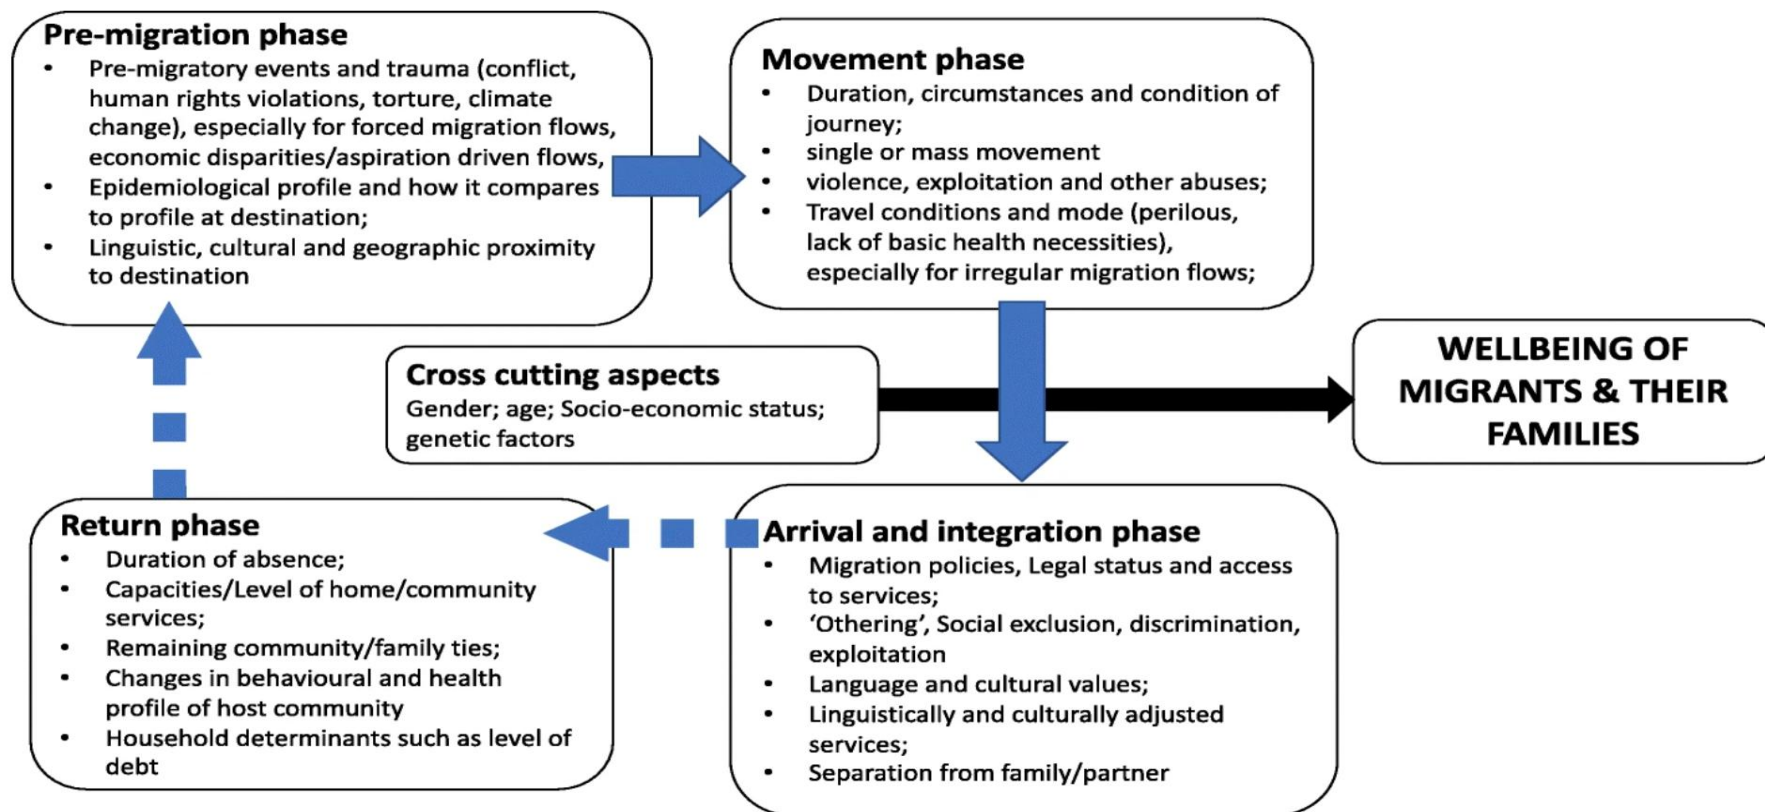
**Pre-migration phase**
- Pre-migratory events and trauma (conflict, human rights violations, torture, climate change), especially for forced migration flows, economic disparities/aspiration driven flows,
- Epidemiological profile and how it compares to profile at destination;
- Linguistic, cultural and geographic proximity to destination

**Movement phase**
- Duration, circumstances and condition of journey;
- single or mass movement
- violence, exploitation and other abuses;
- Travel conditions and mode (perilous, lack of basic health necessities), especially for irregular migration flows;

**Cross cutting aspects**
Gender; age; Socio-economic status; genetic factors

**WELLBEING OF MIGRANTS & THEIR FAMILIES**

**Return phase**
- Duration of absence;
- Capacities/Level of home/community services;
- Remaining community/family ties;
- Changes in behavioural and health profile of host community
- Household determinants such as level of debt

**Arrival and integration phase**
- Migration policies, Legal status and access to services;
- 'Othering', Social exclusion, discrimination, exploitation
- Language and cultural values;
- Linguistically and culturally adjusted services;
- Separation from family/partner